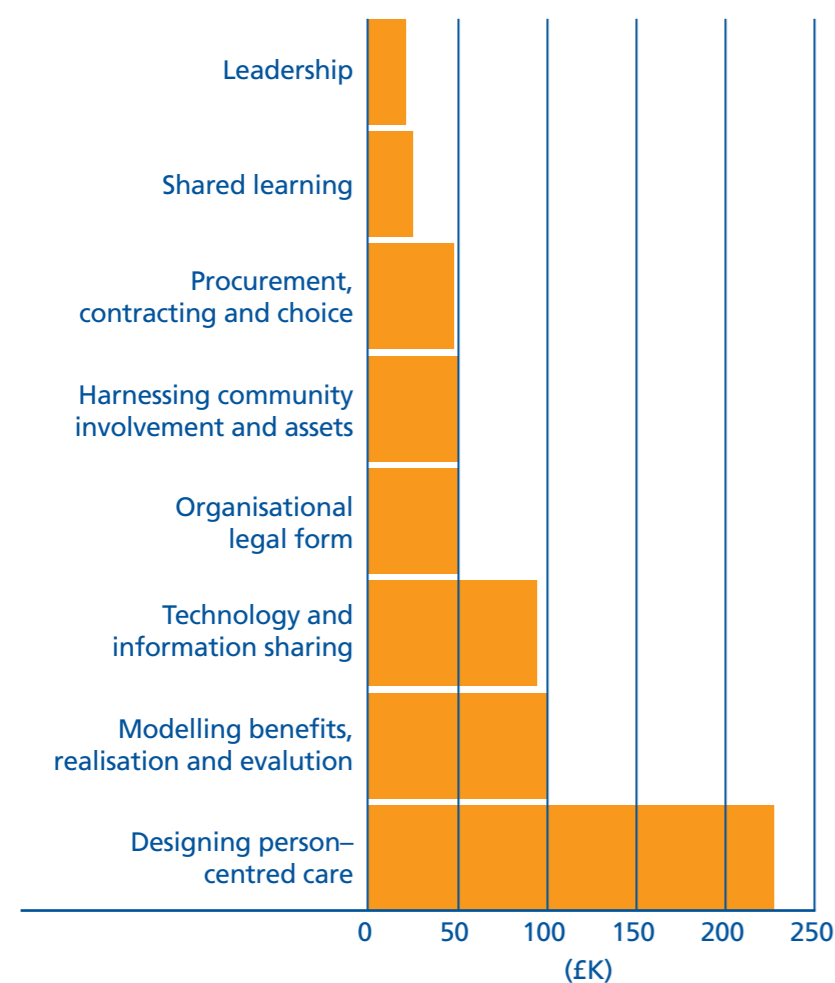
Leadership

Shared learning

Procurement, contracting and choice

Harnessing community involvement and assets

Organisational legal form

Technology and information sharing

Modelling benefits, realisation and evalution

Designing person–centred care

0 50 100 150 200 250

(£K)